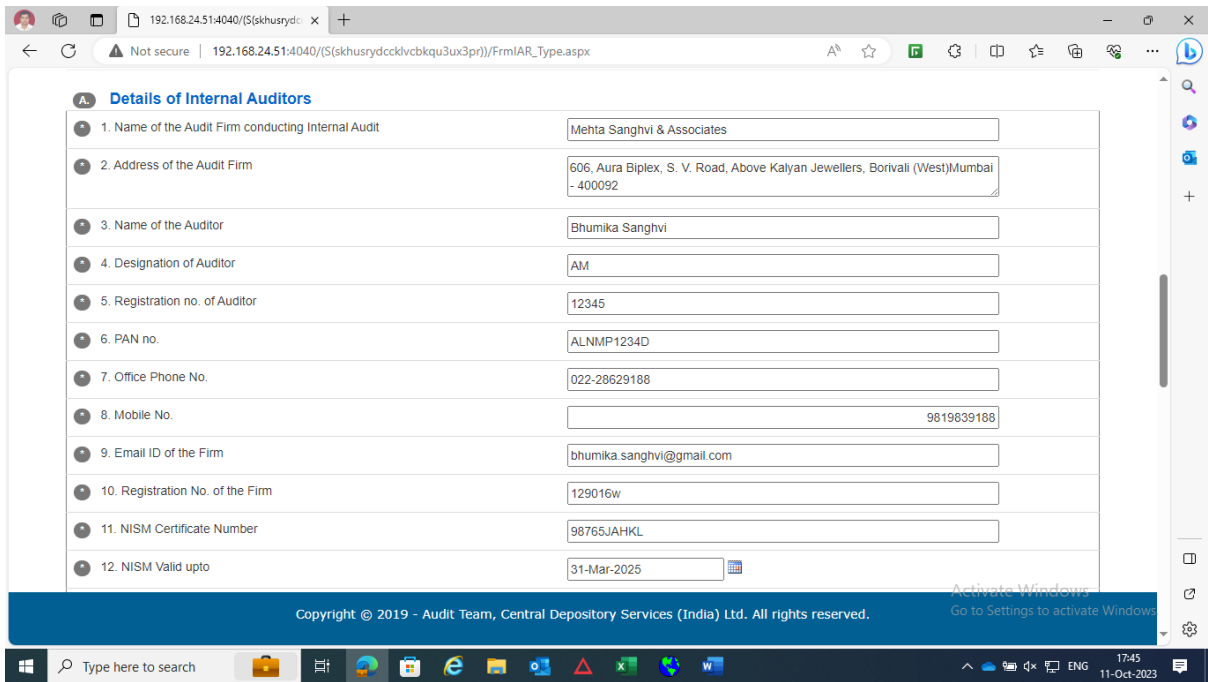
192.168.24.51:4040/(S(skhusrydc ×

Not secure | 192.168.24.51:4040/(S(skhusrydccklvcbkqu3ux3pr))/FrmIAR_Type.aspx

A. Details of Internal Auditors

| | |
|---|---|
| 1. Name of the Audit Firm conducting Internal Audit | Mehta Sanghvi & Associates |
| 2. Address of the Audit Firm | 606, Aura Biplex, S. V. Road, Above Kalyan Jewellers, Borivali (West)Mumbai - 400092 |
| 3. Name of the Auditor | Bhumika Sanghvi |
| 4. Designation of Auditor | AM |
| 5. Registration no. of Auditor | 12345 |
| 6. PAN no. | ALNMP1234D |
| 7. Office Phone No. | 022-28629188 |
| 8. Mobile No. | 9819839188 |
| 9. Email ID of the Firm | bhumika.sanghvi@gmail.com |
| 10. Registration No. of the Firm | 129016w |
| 11. NISM Certificate Number | 98765JAHKL |
| 12. NISM Valid upto | 31-Mar-2025 |

Copyright © 2019 - Audit Team, Central Depository Services (India) Ltd. All rights reserved.

Activate Windows
Go to Settings to activate Windows.

Type here to search

ENG 17:45 11-Oct-2023